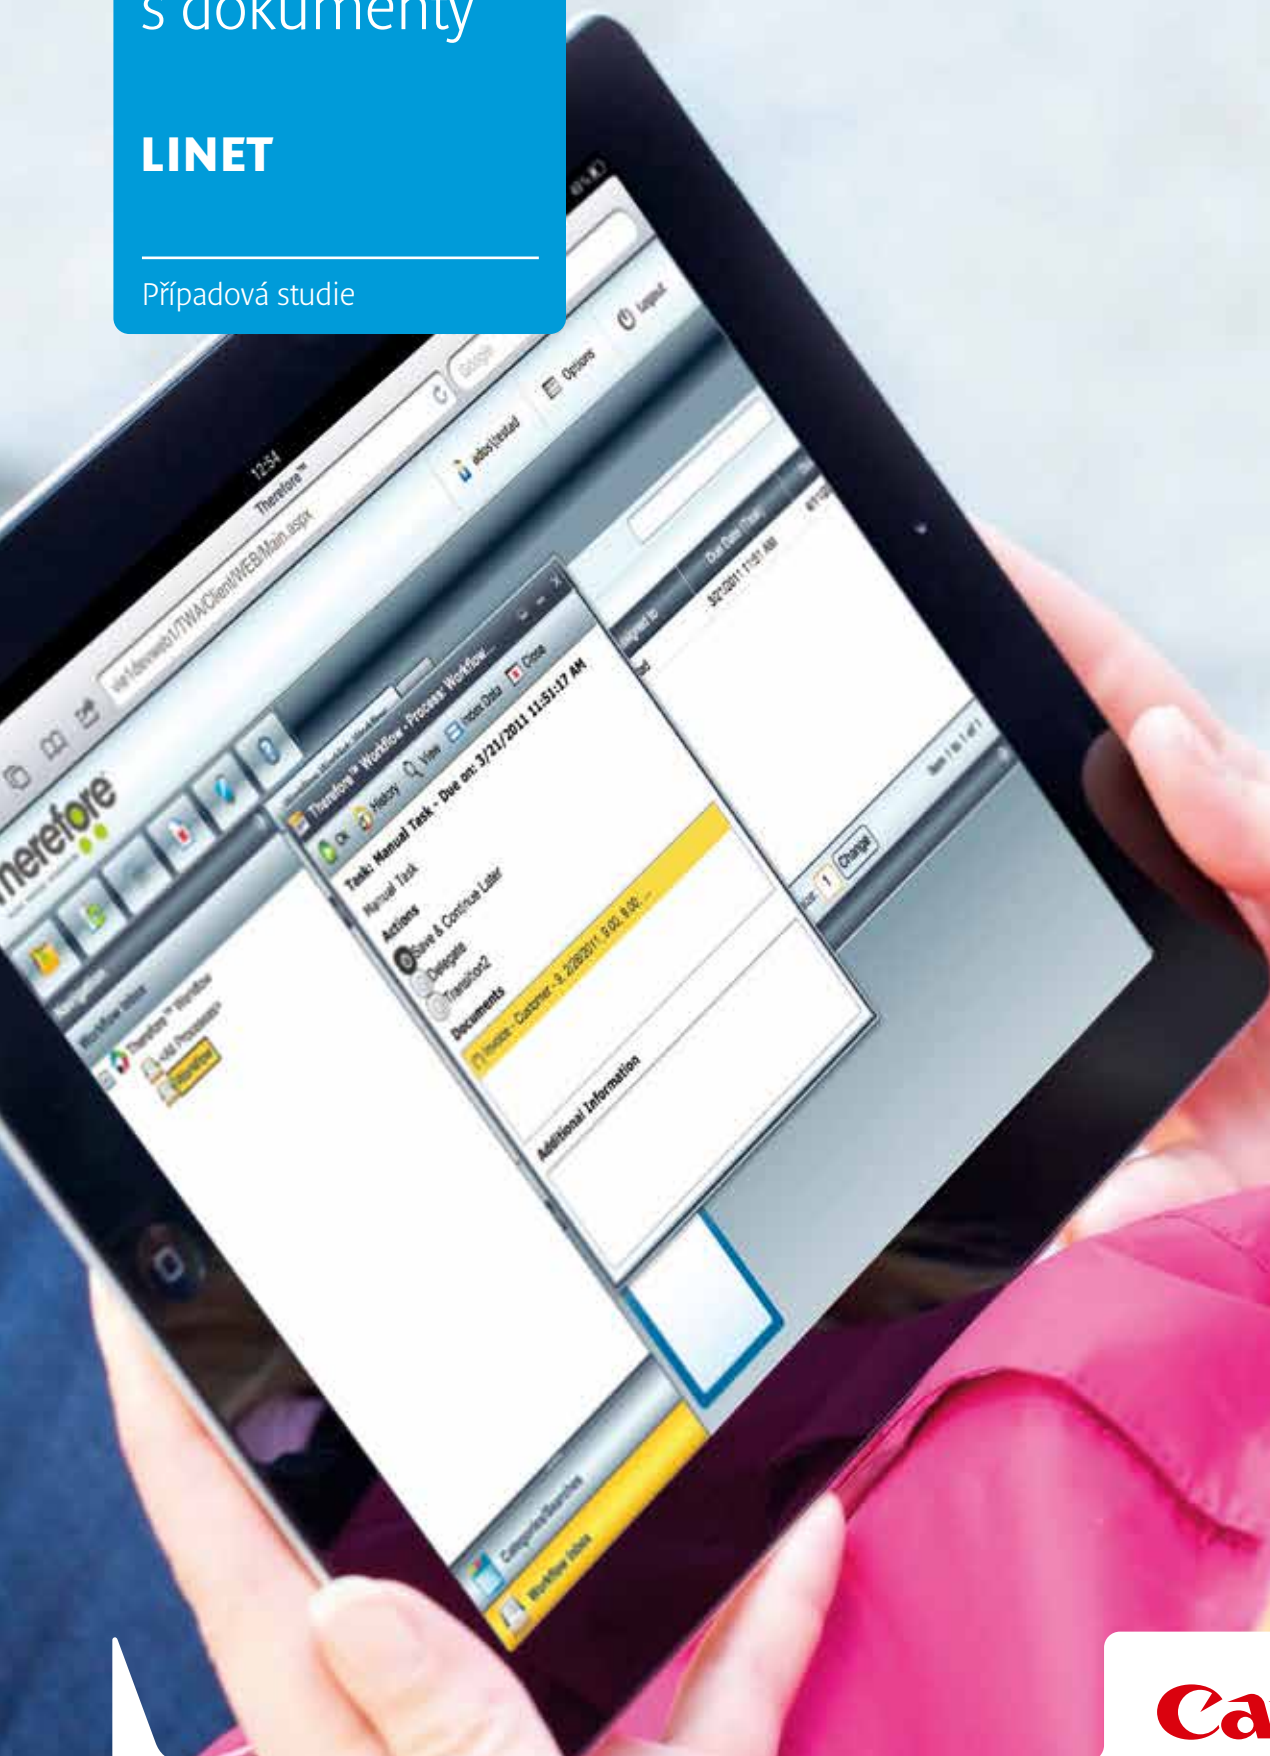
s dokumenty

LINET

Případová studie

12:54
Therefore™
/TWAClient/WEB/Main.aspx
Google
abc\testad
Options
Logout
herefore
Navigation
Workflow Inbox
Therefore™ Workflow
Therefore™ Workflow - Process: Workflow...
OK
History
View
Index Data
Close
Task: Manual Task - Due on: 3/21/2011 11:51:17 AM
Manual Task
Actions
Save & Continue Later
Delegate
Transition2
Documents
Invoice - Customer - 3, 2/28/2011 0:00, 0:00, ...
Additional Information
Due Date Time
3/21/2011 11:51 AM
Change
Item 1 to 1 of 1
Categories/Searches
Workflow Inbox

Ca